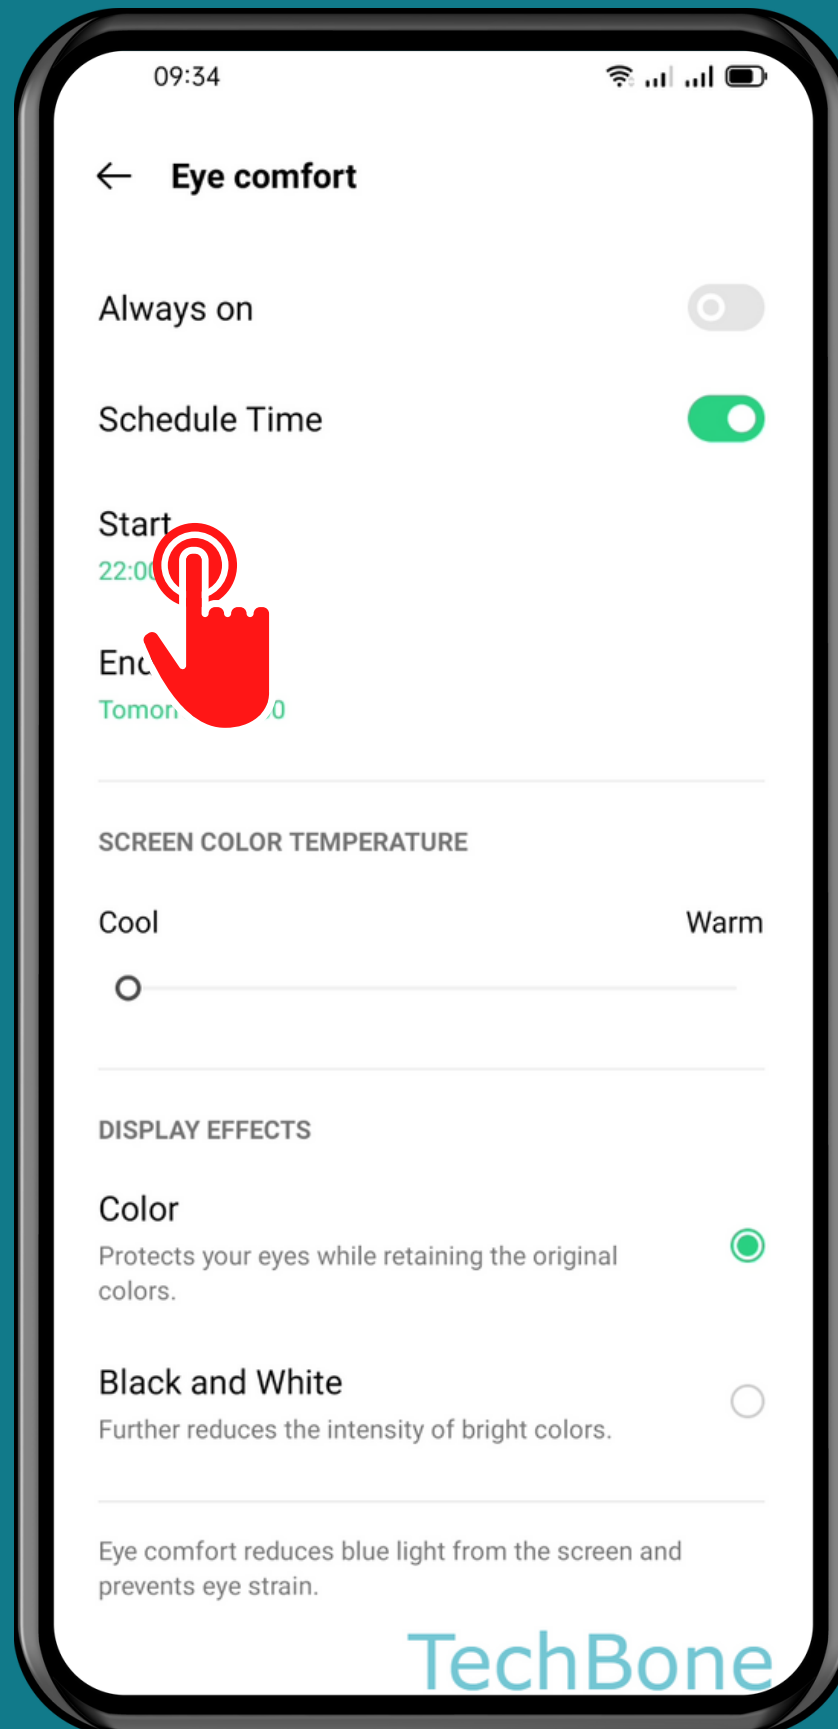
09:34

Eye comfort

Always on

Schedule Time

Start
22:0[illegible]

En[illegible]
Tomor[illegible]0

SCREEN COLOR TEMPERATURE

Cool

Warm

DISPLAY EFFECTS

Color
Protects your eyes while retaining the original colors.

Black and White
Further reduces the intensity of bright colors.

Eye comfort reduces blue light from the screen and prevents eye strain.

TechBone